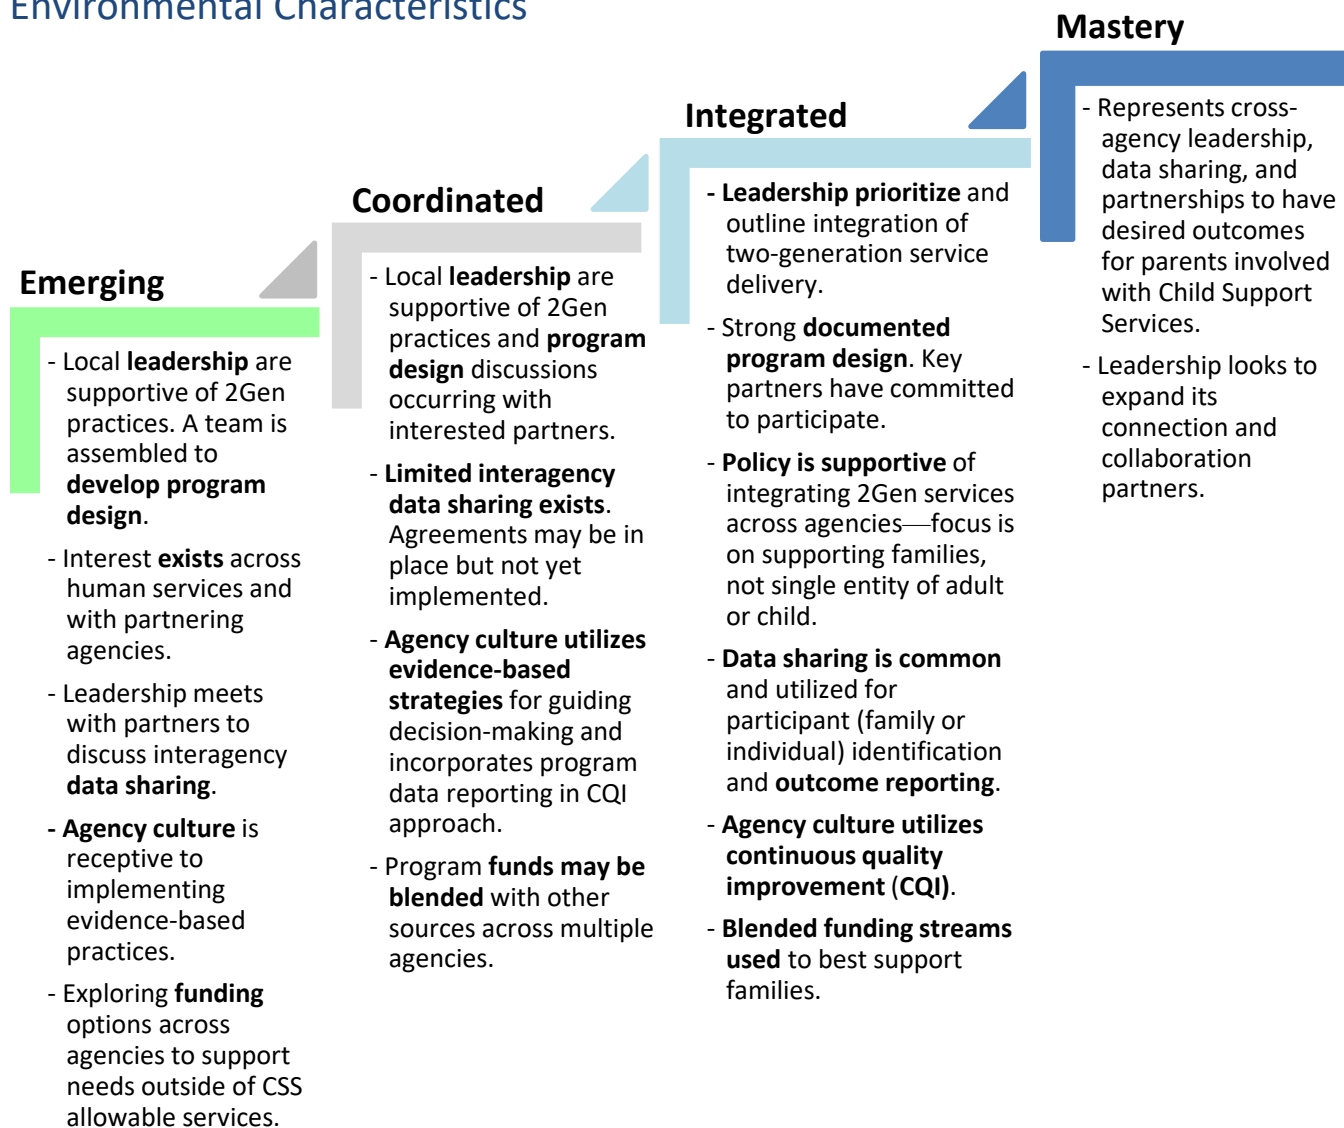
Environmental Characteristics

Emerging

- Local leadership are supportive of 2Gen practices. A team is assembled to develop program design.

- Interest exists across human services and with partnering agencies.

- Leadership meets with partners to discuss interagency data sharing.

- Agency culture is receptive to implementing evidence-based practices.

- Exploring funding options across agencies to support needs outside of CSS allowable services.

Coordinated

- Local leadership are supportive of 2Gen practices and program design discussions occurring with interested partners.

- Limited interagency data sharing exists. Agreements may be in place but not yet implemented.

- Agency culture utilizes evidence-based strategies for guiding decision-making and incorporates program data reporting in CQI approach.

- Program funds may be blended with other sources across multiple agencies.

Integrated

- Leadership prioritize and outline integration of two-generation service delivery.

- Strong documented program design. Key partners have committed to participate.

- Policy is supportive of integrating 2Gen services across agencies—focus is on supporting families, not single entity of adult or child.

- Data sharing is common and utilized for participant (family or individual) identification and outcome reporting.

- Agency culture utilizes continuous quality improvement (CQI).

- Blended funding streams used to best support families.

Mastery

- Represents cross-agency leadership, data sharing, and partnerships to have desired outcomes for parents involved with Child Support Services.

- Leadership looks to expand its connection and collaboration partners.